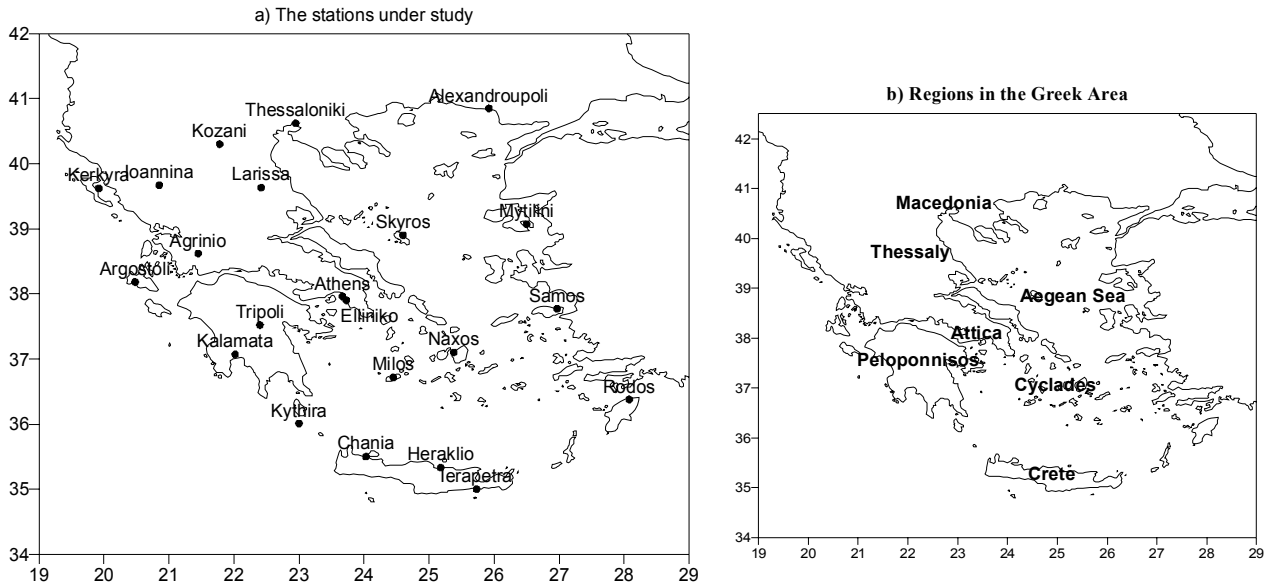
a) The stations under study

42
41
40
39
38
37
36
35
34

19 20 21 22 23 24 25 26 27 28 29

Thessaloniki
Alexandroupoli
Kozani
Kerkyra
Ioannina
Larissa
Mytilini
Skyros
Agrinio
Argostoli
Athens
Samos
Tripoli
Elliniko
Kalamata
Naxos
Milos
Rodos
Kythira
Chania
Heraklio
Terapetra

b) Regions in the Greek Area

42
41
40
39
38
37
36
35
34

19 20 21 22 23 24 25 26 27 28 29

Macedonia
Thessaly
Aegean Sea
Attica
Peloponnisos
Cyclades
Crete